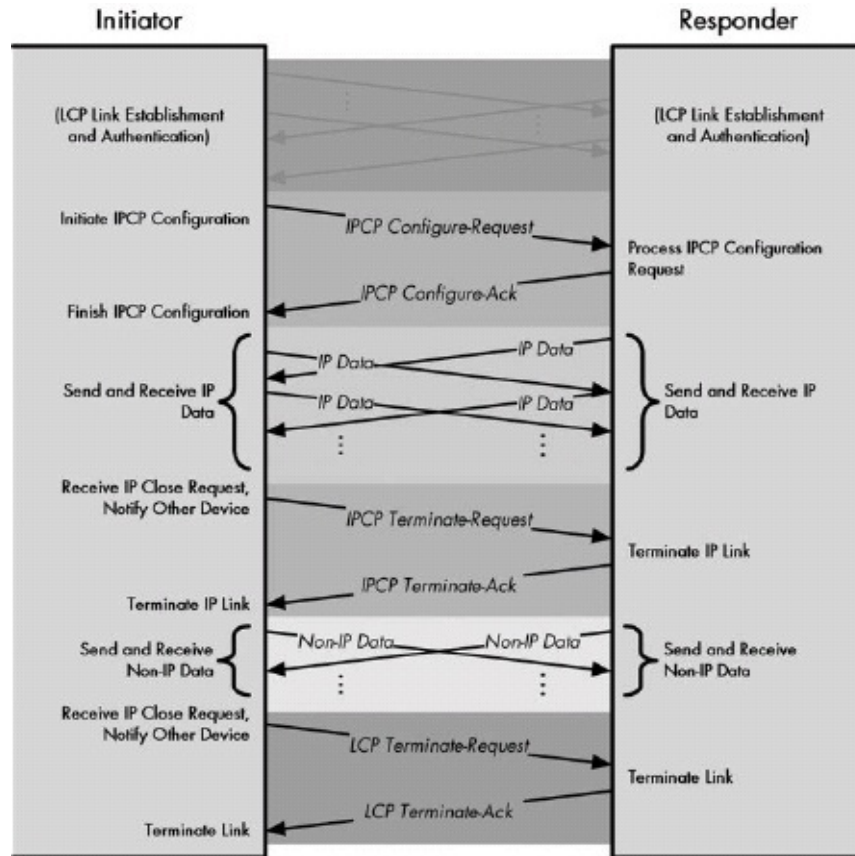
Initiator

Responder

(LCP Link Establishment and Authentication)

(LCP Link Establishment and Authentication)

Initiate IPCP Configuration

IPCP Configure-Request

Process IPCP Configuration Request

IPCP Configure-Ack

Finish IPCP Configuration

Send and Receive IP Data

IP Data

IP Data

IP Data

IP Data

Send and Receive IP Data

Receive IP Close Request, Notify Other Device

IPCP Terminate-Request

Terminate IP Link

IPCP Terminate-Ack

Terminate IP Link

Send and Receive Non-IP Data

Non-IP Data

Non-IP Data

Send and Receive Non-IP Data

Receive IP Close Request, Notify Other Device

LCP Terminate-Request

Terminate Link

LCP Terminate-Ack

Terminate Link